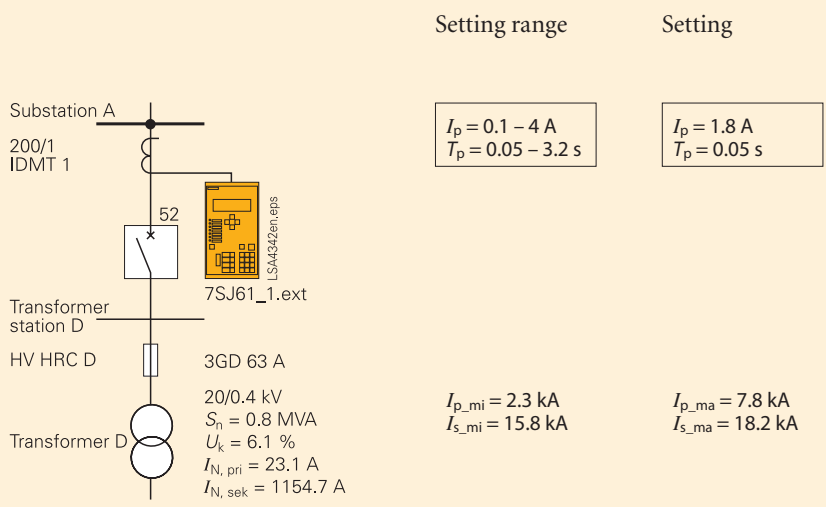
Setting range

Setting

Substation A

200/1
IDMT 1

52

LSA4342en.eps

7SJ61_1.ext

Transformer station D

HV HRC D

3GD 63 A

20/0.4 kV
$S_n = 0.8$ MVA
$U_k = 6.1$ %
$I_{N, pri} = 23.1$ A
$I_{N, sek} = 1154.7$ A

Transformer D

$I_p = 0.1 – 4$ A
$T_p = 0.05 – 3.2$ s

$I_p = 1.8$ A
$T_p = 0.05$ s

$I_{p\_mi} = 2.3$ kA
$I_{s\_mi} = 15.8$ kA

$I_{p\_ma} = 7.8$ kA
$I_{s\_ma} = 18.2$ kA